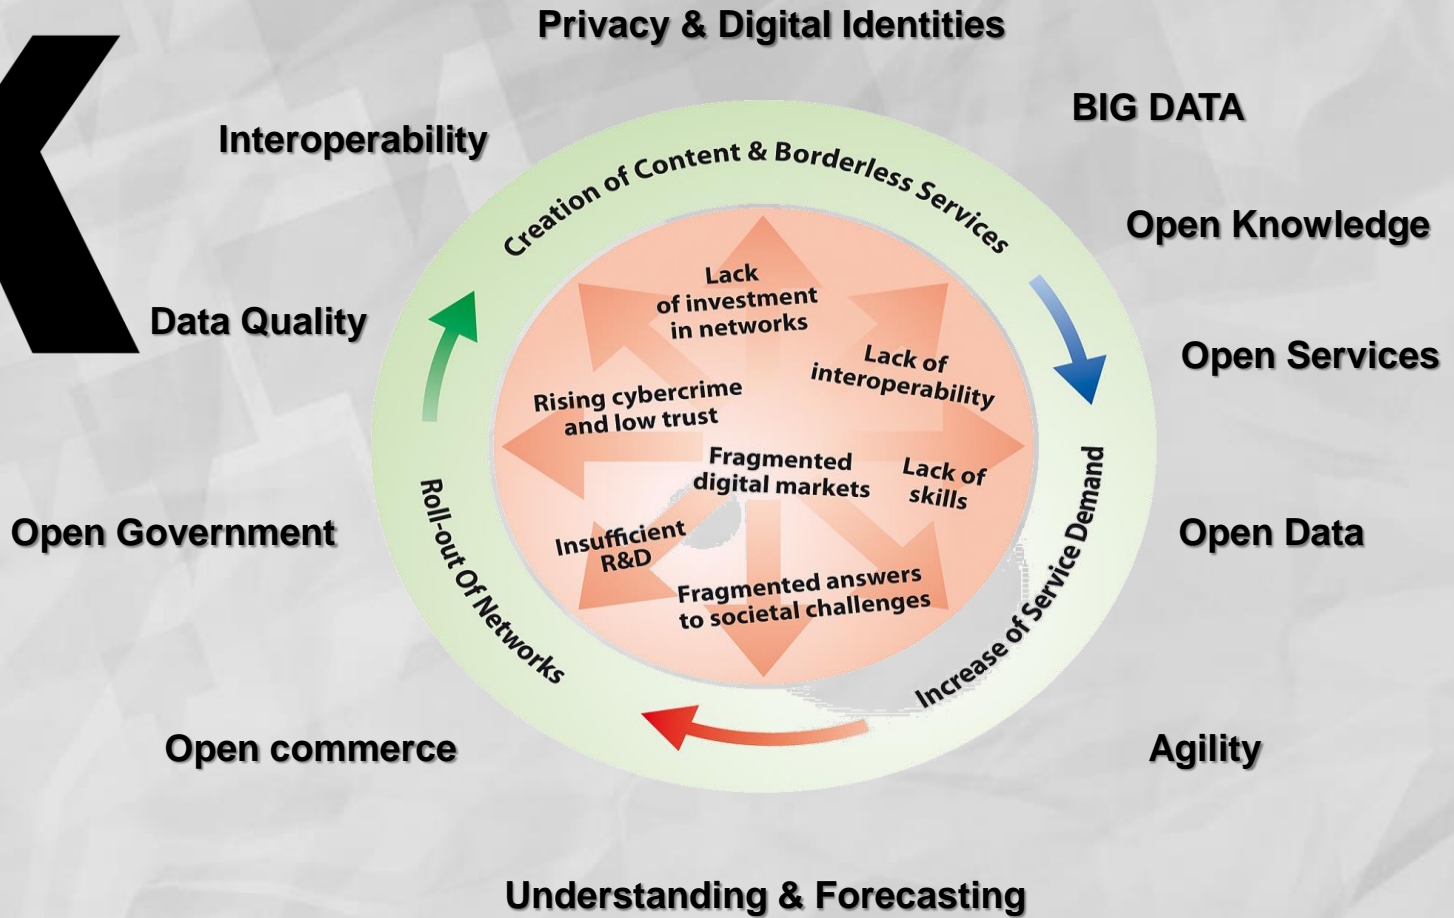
Privacy & Digital Identities

BIG DATA

Interoperability

Open Knowledge

Data Quality

Open Services

Open Government

Open Data

Open commerce

Agility

Understanding & Forecasting

Creation of Content & Borderless Services

Increase of Service Demand

Roll-out Of Networks

Lack of investment in networks

Lack of interoperability

Rising cybercrime and low trust

Fragmented digital markets

Lack of skills

Insufficient R&D

Fragmented answers to societal challenges